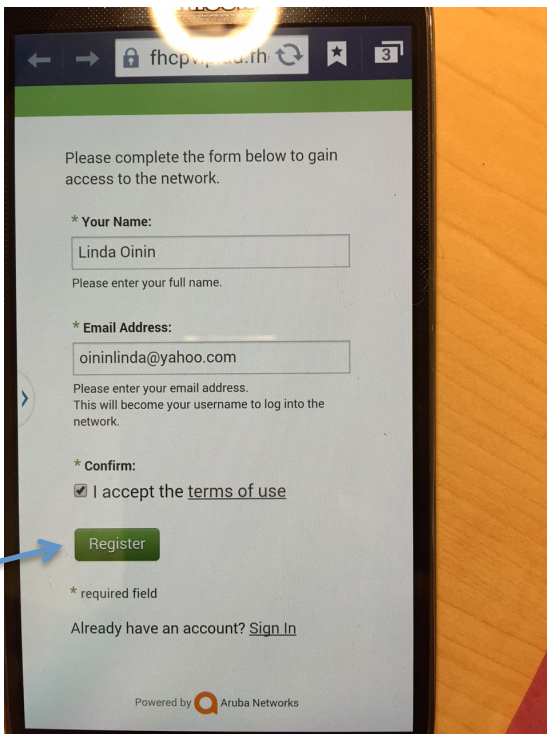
fhcp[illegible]

3

Please complete the form below to gain access to the network.

* Your Name:

Linda Oinin

Please enter your full name.

* Email Address:

oininlinda@yahoo.com

Please enter your email address.
This will become your username to log into the network.

* Confirm:

I accept the terms of use

Register

* required field

Already have an account? Sign In

Powered by Aruba Networks